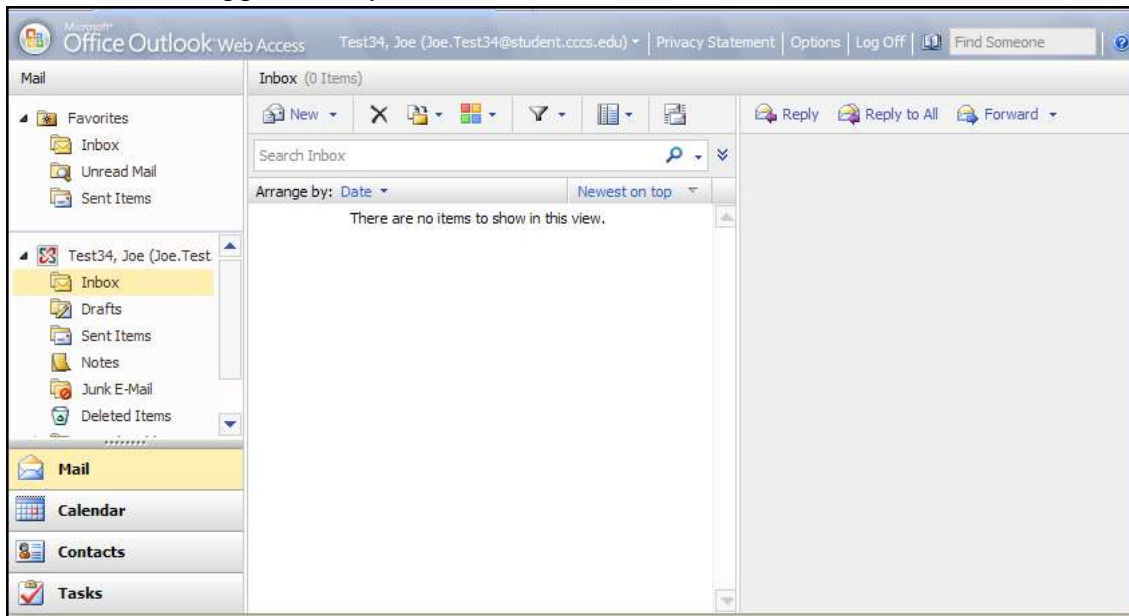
Microsoft Office Outlook Web Access

Test34, Joe (Joe.Test34@student.cccs.edu) ▾ | Privacy Statement | Options | Log Off | Find Someone

Mail

Favorites
Inbox
Unread Mail
Sent Items

Test34, Joe (Joe.Test
Inbox
Drafts
Sent Items
Notes
Junk E-Mail
Deleted Items

Mail
Calendar
Contacts
Tasks

Inbox (0 Items)

New ▾

Search Inbox

Arrange by: Date ▾ Newest on top

There are no items to show in this view.

Reply Reply to All Forward ▾